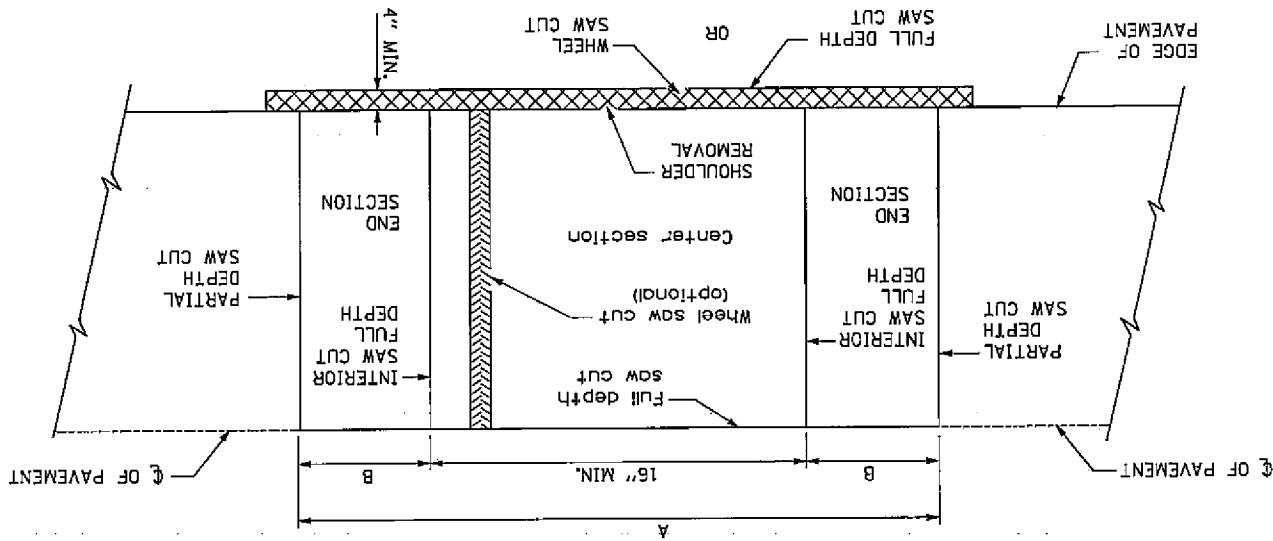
EDGE OF PAVEMENT

FULL DEPTH SAW CUT

OR

WHEEL SAW CUT

4" MIN.

SHOULDER REMOVAL

END SECTION

Center section

END SECTION

PARTIAL DEPTH SAW CUT

INTERIOR SAW CUT FULL DEPTH

Wheel saw cut (optional)

Full depth saw cut

INTERIOR SAW CUT FULL DEPTH

PARTIAL DEPTH SAW CUT

℄ OF PAVEMENT

℄ OF PAVEMENT

B

16" MIN.

B

A